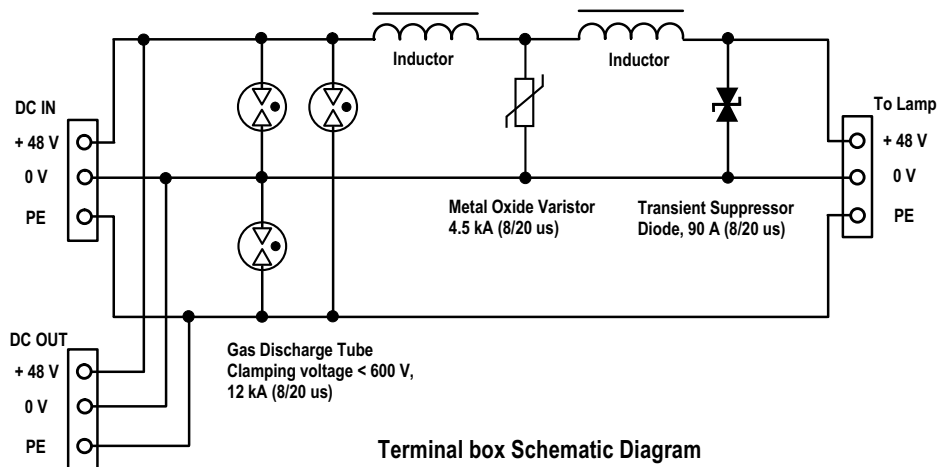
Inductor

Inductor

DC IN

+ 48 V

0 V

PE

To Lamp

+ 48 V

0 V

PE

Metal Oxide Varistor
4.5 kA (8/20 us)

Transient Suppressor
Diode, 90 A (8/20 us)

DC OUT

+ 48 V

0 V

PE

Gas Discharge Tube
Clamping voltage < 600 V,
12 kA (8/20 us)

Terminal box Schematic Diagram